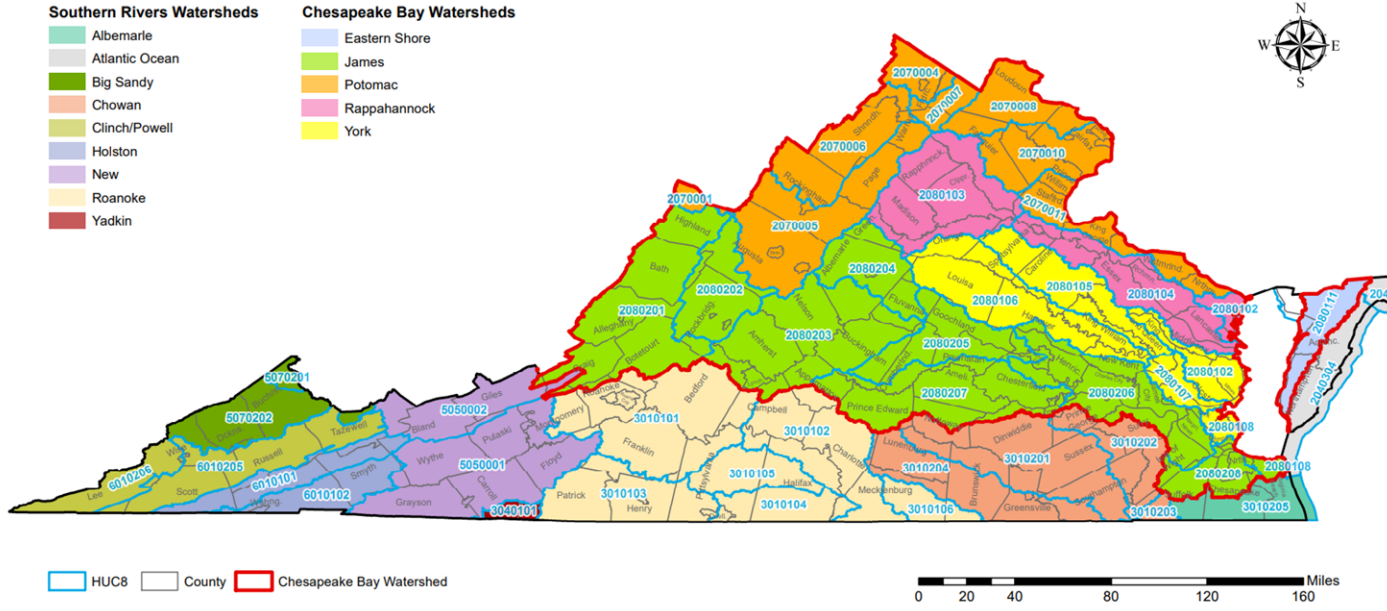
Southern Rivers Watersheds
Albemarle
Atlantic Ocean
Big Sandy
Chowan
Clinch/Powell
Holston
New
Roanoke
Yadkin

Chesapeake Bay Watersheds
Eastern Shore
James
Potomac
Rappahannock
York

N
W E
S

2070004
2070007
2070008
2070006
2070010
2080103
2070011
2070001
2070005
2080204
2080106
2080105
2080104
2080102
2080202
2080201
2080203
2080205
2080102
2080107
2080207
2080206
2080111
2040304
5070201
5070202
5050002
5050001
3010101
3010102
3010105
3010104
3010103
3010106
3010204
3010201
3010202
3010203
3010205
2080108
2080208
2080108
6010206
6010205
6010101
6010102
3040101

Highland
Bath
Alleghany
Botetourt
Rockbridge
Augusta
Rockingham
Shenandoah
Page
Warren
Loudoun
Fauquier
Fairfax
Rappahannock
Culpeper
Madison
Stafford
Orange
Spotsylvania
Caroline
Albemarle
Greene
Nelson
Amherst
Buckingham
Fluvanna
Louisa
Goochland
Hanover
Henrico
Chesterfield
Amelia
Appomattox
Prince Edward
Lunenburg
Dinwiddie
Sussex
Brunswick
Greensville
Southampton
Mecklenburg
Charlotte
Halifax
Campbell
Bedford
Roanoke
Montgomery
Franklin
Pittsylvania
Patrick
Henry
Floyd
Pulaski
Giles
Bland
Wythe
Carroll
Grayson
Smyth
Washington
Russell
Tazewell
Buchanan
Dickenson
Wise
Scott
Lee
Accomac
Northampton
Lancaster

HUC8
County
Chesapeake Bay Watershed

Miles
0 20 40 80 120 160